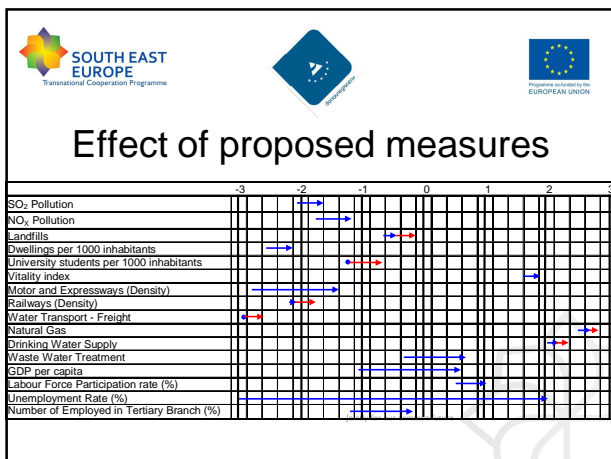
SOUTH EAST EUROPE
Transnational Cooperation Programme

danubegateway

Programme co-funded by the EUROPEAN UNION

Effect of proposed measures

-3 -2 -1 0 1 2 3

$SO_2$ Pollution
$NO_x$ Pollution
Landfills
Dwellings per 1000 inhabitants
University students per 1000 inhabitants
Vitality index
Motor and Expressways (Density)
Railways (Density)
Water Transport - Freight
Natural Gas
Drinking Water Supply
Waste Water Treatment
GDP per capita
Labour Force Participation rate (%)
Unemployment Rate (%)
Number of Employed in Tertiary Branch (%)